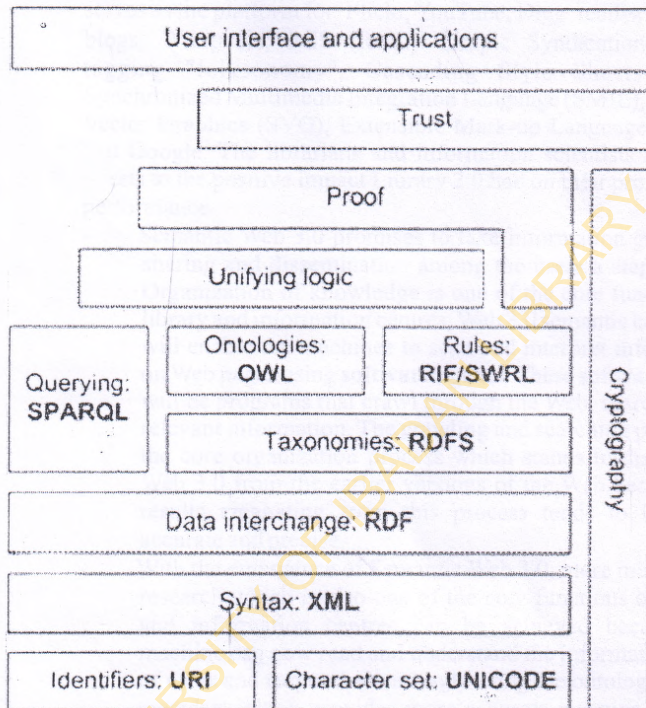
User interface and applications

Trust

Proof

Unifying logic

Querying: SPARQL

Ontologies: OWL

Rules: RIF/SWRL

Taxonomies: RDFS

Cryptography

Data interchange: RDF

Syntax: XML

Identifiers: URI

Character set: UNICODE

UNIVERSITY OF IBADAN LIBRARY